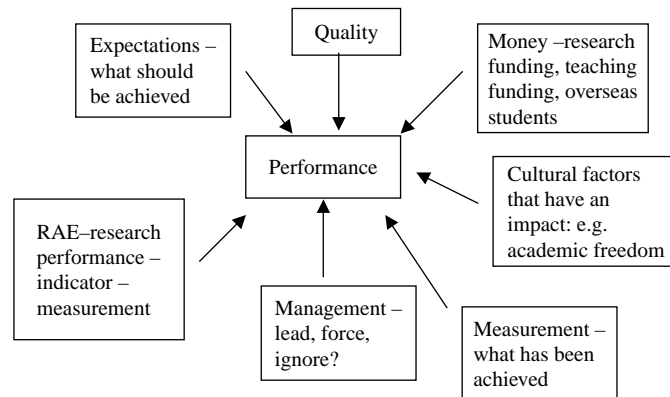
Quality

Expectations – what should be achieved

Money –research funding, teaching funding, overseas students

Performance

Cultural factors that have an impact: e.g. academic freedom

RAE–research performance – indicator – measurement

Management – lead, force, ignore?

Measurement – what has been achieved